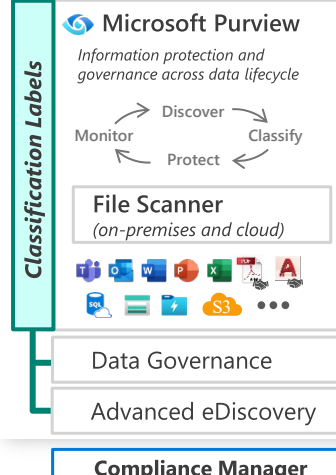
Classification Labels

Microsoft Purview

Information protection and governance across data lifecycle

Discover
Classify
Protect
Monitor

File Scanner
(on-premises and cloud)

S3

Data Governance

Advanced eDiscovery

Compliance Manager